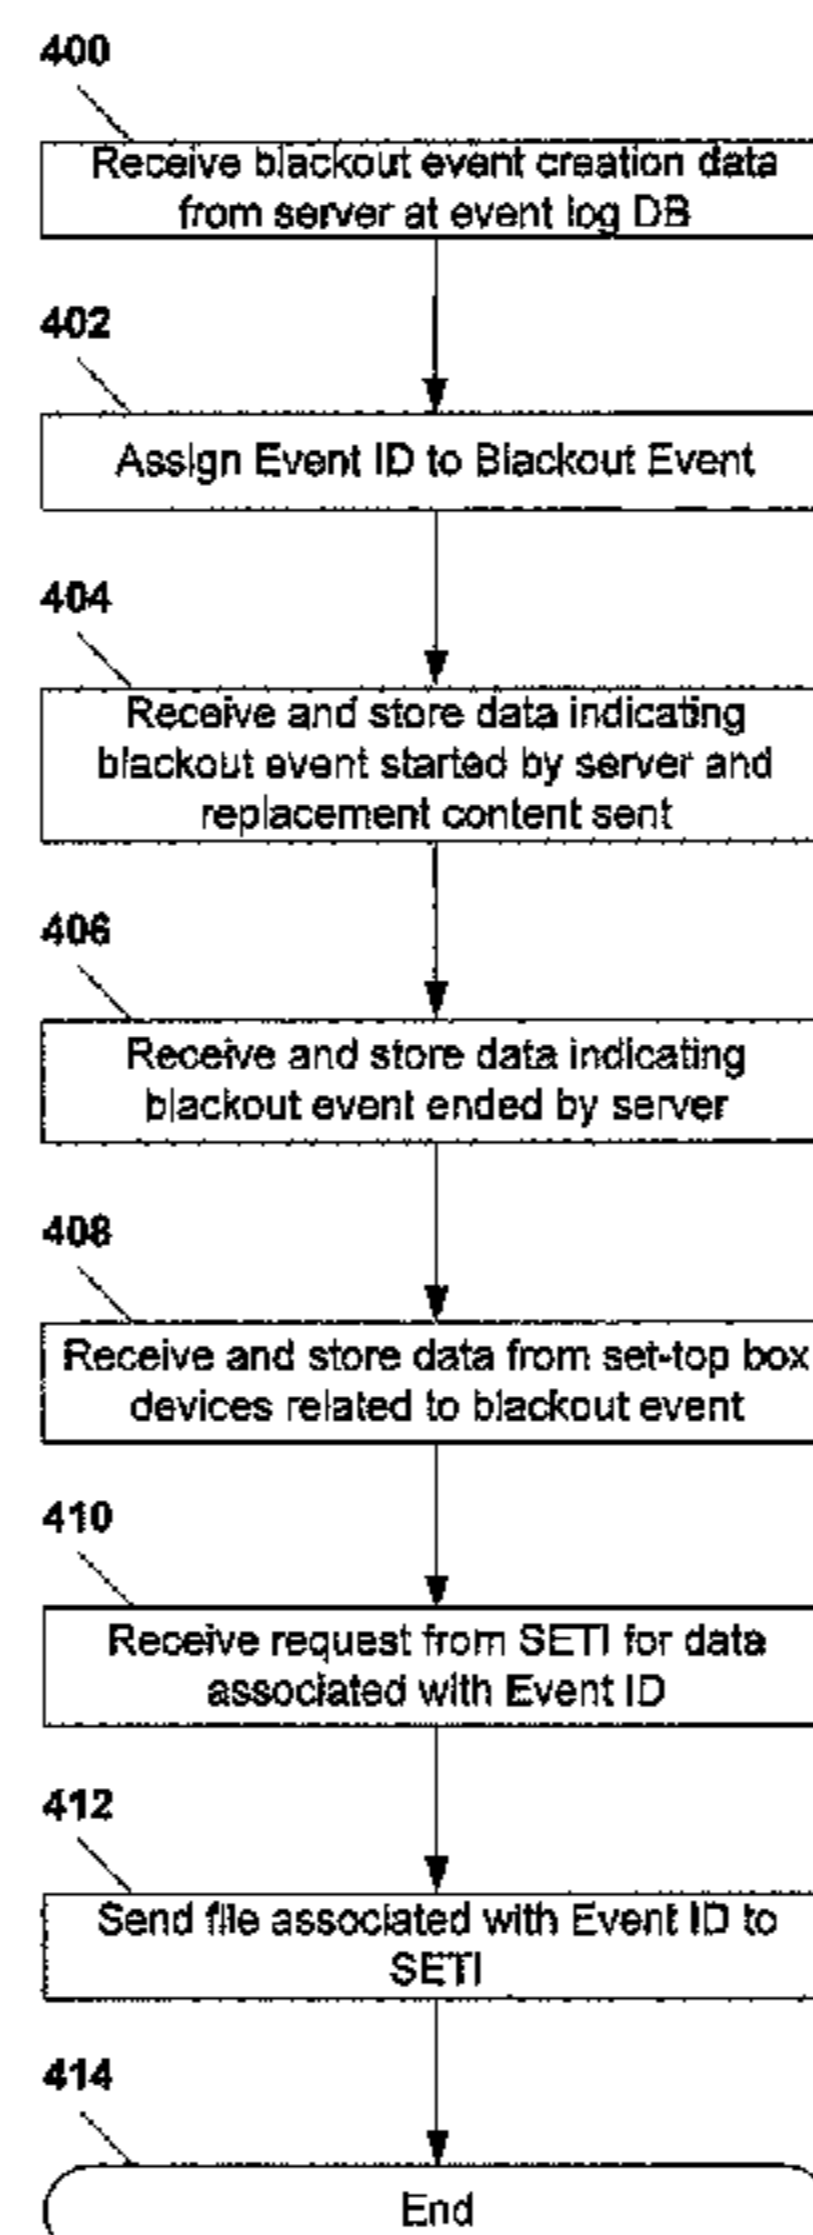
400

Receive blackout event creation data from server at event log DB

402

Assign Event ID to Blackout Event

404

Receive and store data indicating blackout event started by server and replacement content sent

406

Receive and store data indicating blackout event ended by server

408

Receive and store data from set-top box devices related to blackout event

410

Receive request from SETI for data associated with Event ID

412

Send file associated with Event ID to SETI

414

End